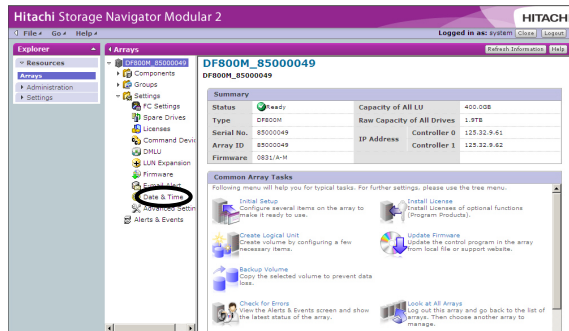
Hitachi Storage Navigator Modular 2

HITACH

File Go Help

Logged in as: system Close Logout

Explorer

Arrays

Refresh Information Help

Resources

Arrays

Administration

Settings

DF800M_85000049

Components

Groups

Settings

FC Settings

Spare Drives

Licenses

Command Devic

DMLU

LUN Expansion

Firmware

Event Mail

Date & Time

Advanced Settin

Alerts & Events

DF800M_85000049

DF800M_85000049

Summary

| Status | Ready | Capacity of All LU | | 400.0GB |
|---|---|---|---|---|
| Type | DF800M | Raw Capacity of All Drives | | 1.9TB |
| Serial No. | 85000049 | IP Address | Controller 0 | 125.32.9.61 |
| Array ID | 85000049 | | Controller 1 | 125.32.9.62 |
| Firmware | 0831/A-M | | | |

Common Array Tasks

Following menu will help you for typical tasks. For further settings, please use the tree menu.

Initial Setup
Configure several items on the array to make it ready to use.

Install License
Install Licenses of optional functions (Program Products).

Create Logical Unit
Create volume by configuring a few necessary items.

Update Firmware
Update the control program in the array from local file or support website.

Backup Volume
Copy the selected volume to prevent data loss.

Check for Errors
View the Alerts & Events screen and show the latest status of the array.

Look at All Arrays
Log out this array and go back to the list of arrays. Then choose another array to manage.